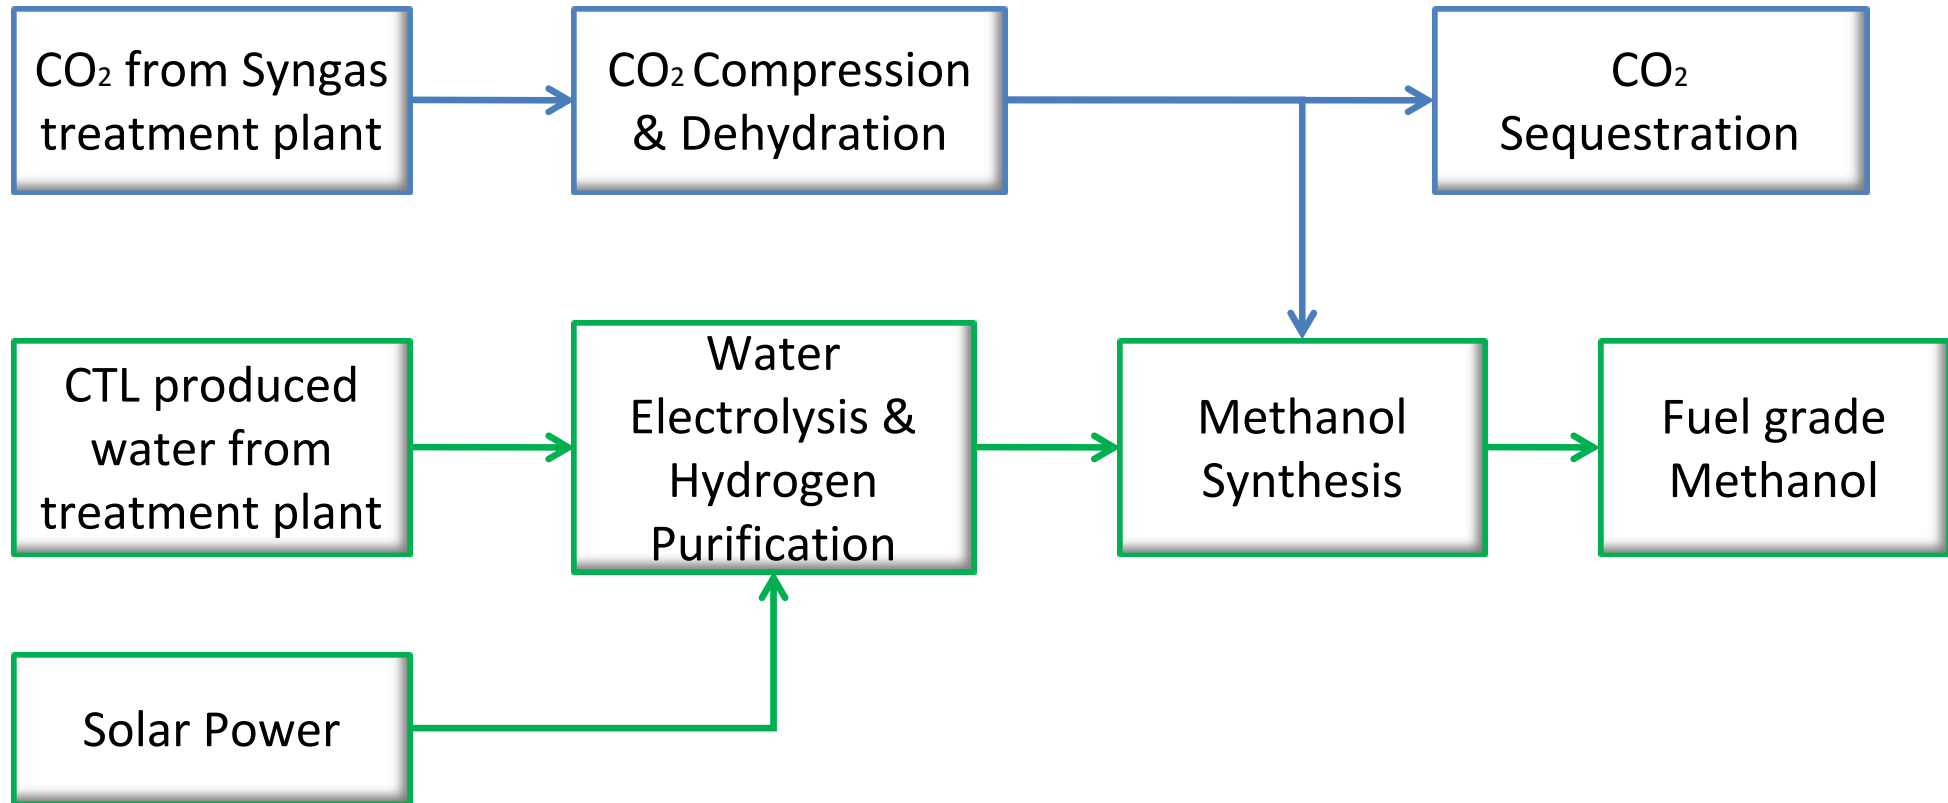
$CO_2$ from Syngas treatment plant

$CO_2$ Compression & Dehydration

$CO_2$ Sequestration

CTL produced water from treatment plant

Water Electrolysis & Hydrogen Purification

Methanol Synthesis

Fuel grade Methanol

Solar Power